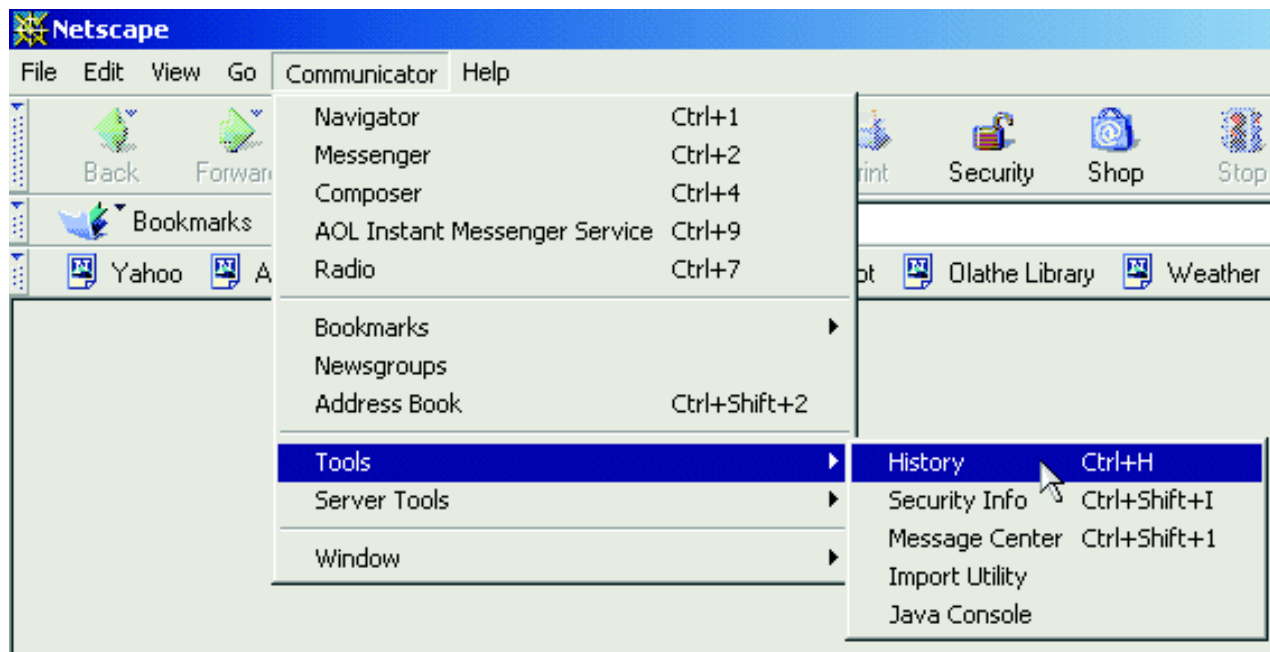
Netscape

File Edit View Go Communicator Help

Back Forwar

Bookmarks

Yahoo A

rint Security Shop Stop

pt Olathe Library Weather

Navigator Ctrl+1
Messenger Ctrl+2
Composer Ctrl+4
AOL Instant Messenger Service Ctrl+9
Radio Ctrl+7

Bookmarks
Newsgroups
Address Book Ctrl+Shift+2

Tools
Server Tools

Window

History Ctrl+H
Security Info Ctrl+Shift+I
Message Center Ctrl+Shift+1
Import Utility
Java Console